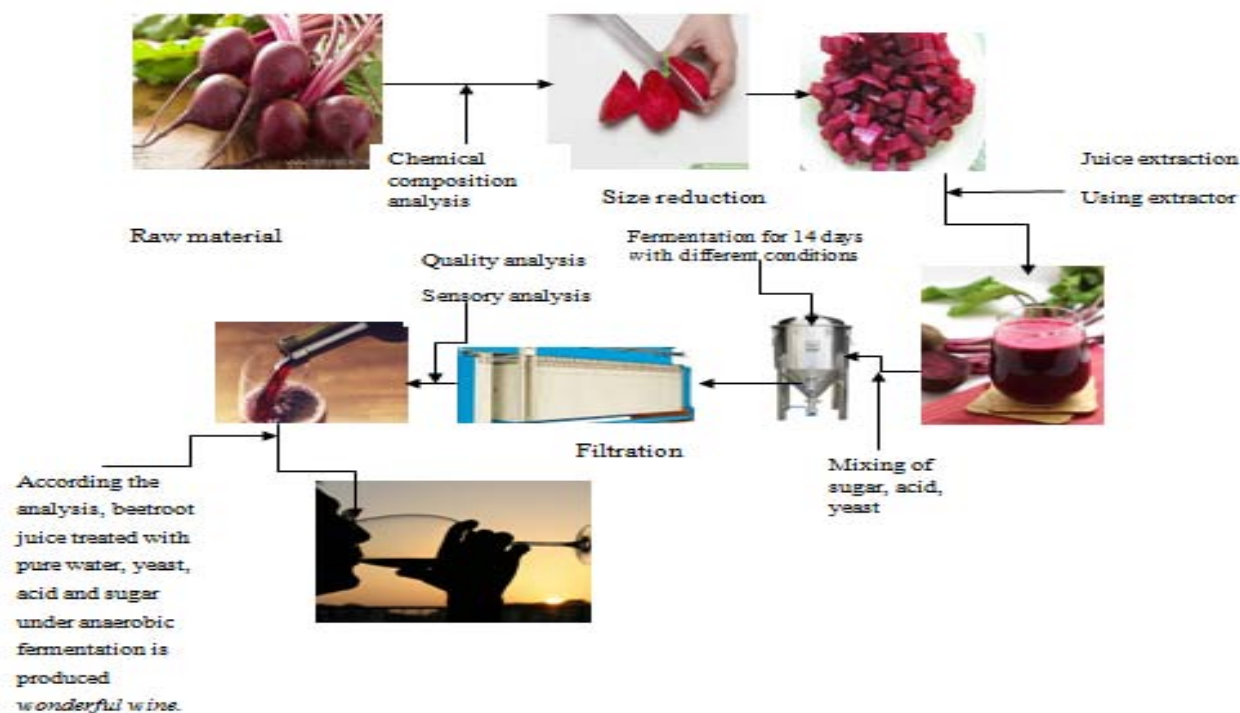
Chemical composition analysis

Size reduction

Juice extraction

Using extractor

Raw material

Fermentation for 14 days with different conditions

Quality analysis

Sensory analysis

Filtration

Mixing of sugar, acid, yeast

According the analysis, beetroot juice treated with pure water, yeast, acid and sugar under anaerobic fermentation is produced *wonderful wine*.